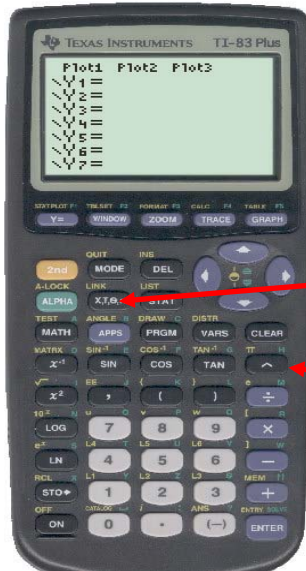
TEXAS INSTRUMENTS TI-83 Plus

Plot1 Plot2 Plot3
\Y1 =
\Y2 =
\Y3 =
\Y4 =
\Y5 =
\Y6 =
\Y7 =

STAT PLOT F1 TBLSET F2 FORMAT F3 CALC F4 TABLE F5
Y= WINDOW ZOOM TRACE GRAPH

QUIT INS
2nd MODE DEL
A-LOCK LINK LIST
ALPHA X,T,θ,n STAT
TEST A ANGLE B DRAW C DISTR
MATH APPS PRGM VARS CLEAR
MATRX D SIN⁻¹ E COS⁻¹ F TAN⁻¹ G π H
$x^{-1}$ SIN COS TAN ^
$\sqrt{}$ I EE J { K } L e M
$x^2$ , ( ) ÷
$10^x$ N u O v P w Q [ R
LOG 7 8 9 ×
$e^x$ S L4 T L5 U L6 V ] W
LN 4 5 6 —
RCL X L1 Y L2 Z L3 θ MEM "
STO▸ 1 2 3 +
OFF CATALOG ANS ? ENTRY SOLVE
ON 0 . (—) ENTER